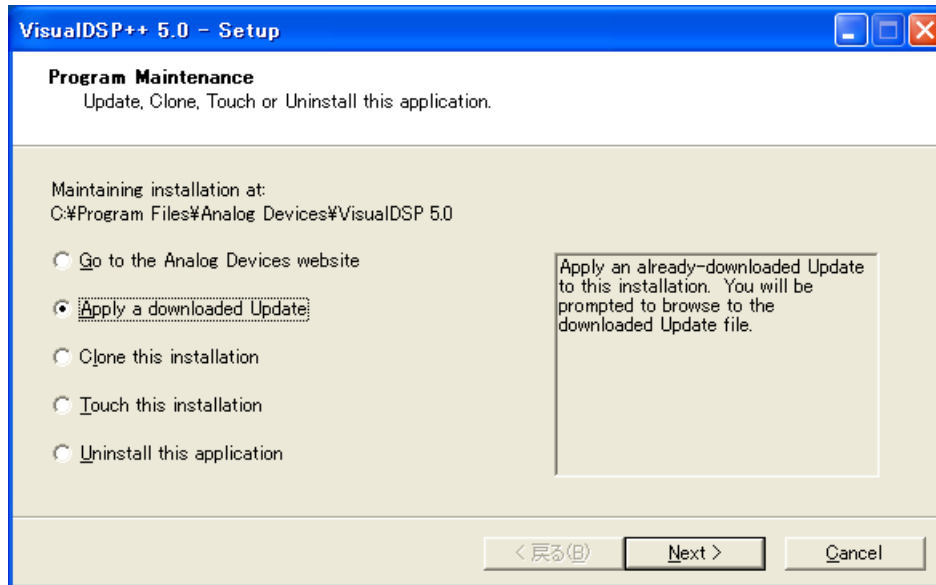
VisualDSP++ 5.0 - Setup

Program Maintenance
Update, Clone, Touch or Uninstall this application.

Maintaining installation at:
C:¥Program Files¥Analog Devices¥VisualDSP 5.0

Go to the Analog Devices website

Apply a downloaded Update

Clone this installation

Touch this installation

Uninstall this application

Apply an already-downloaded Update to this installation. You will be prompted to browse to the downloaded Update file.

< 戻る(B)

Next >

Cancel